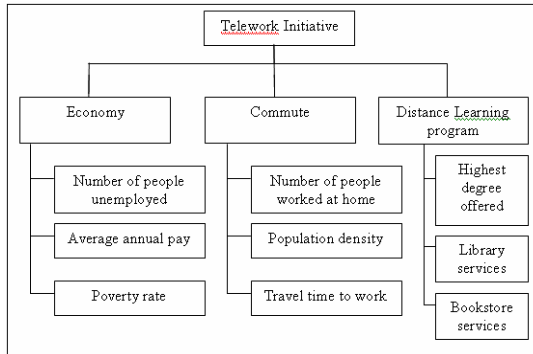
Telework Initiative

Economy

Number of people unemployed

Average annual pay

Poverty rate

Commute

Number of people worked at home

Population density

Travel time to work

Distance Learning program

Highest degree offered

Library services

Bookstore services